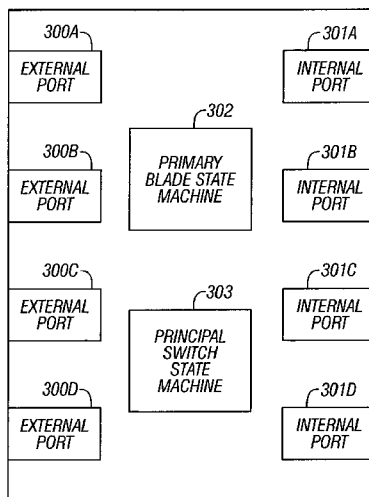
300A
EXTERNAL PORT

301A
INTERNAL PORT

302
PRIMARY BLADE STATE MACHINE

300B
EXTERNAL PORT

301B
INTERNAL PORT

300C
EXTERNAL PORT

303
PRINCIPAL SWITCH STATE MACHINE

301C
INTERNAL PORT

300D
EXTERNAL PORT

301D
INTERNAL PORT